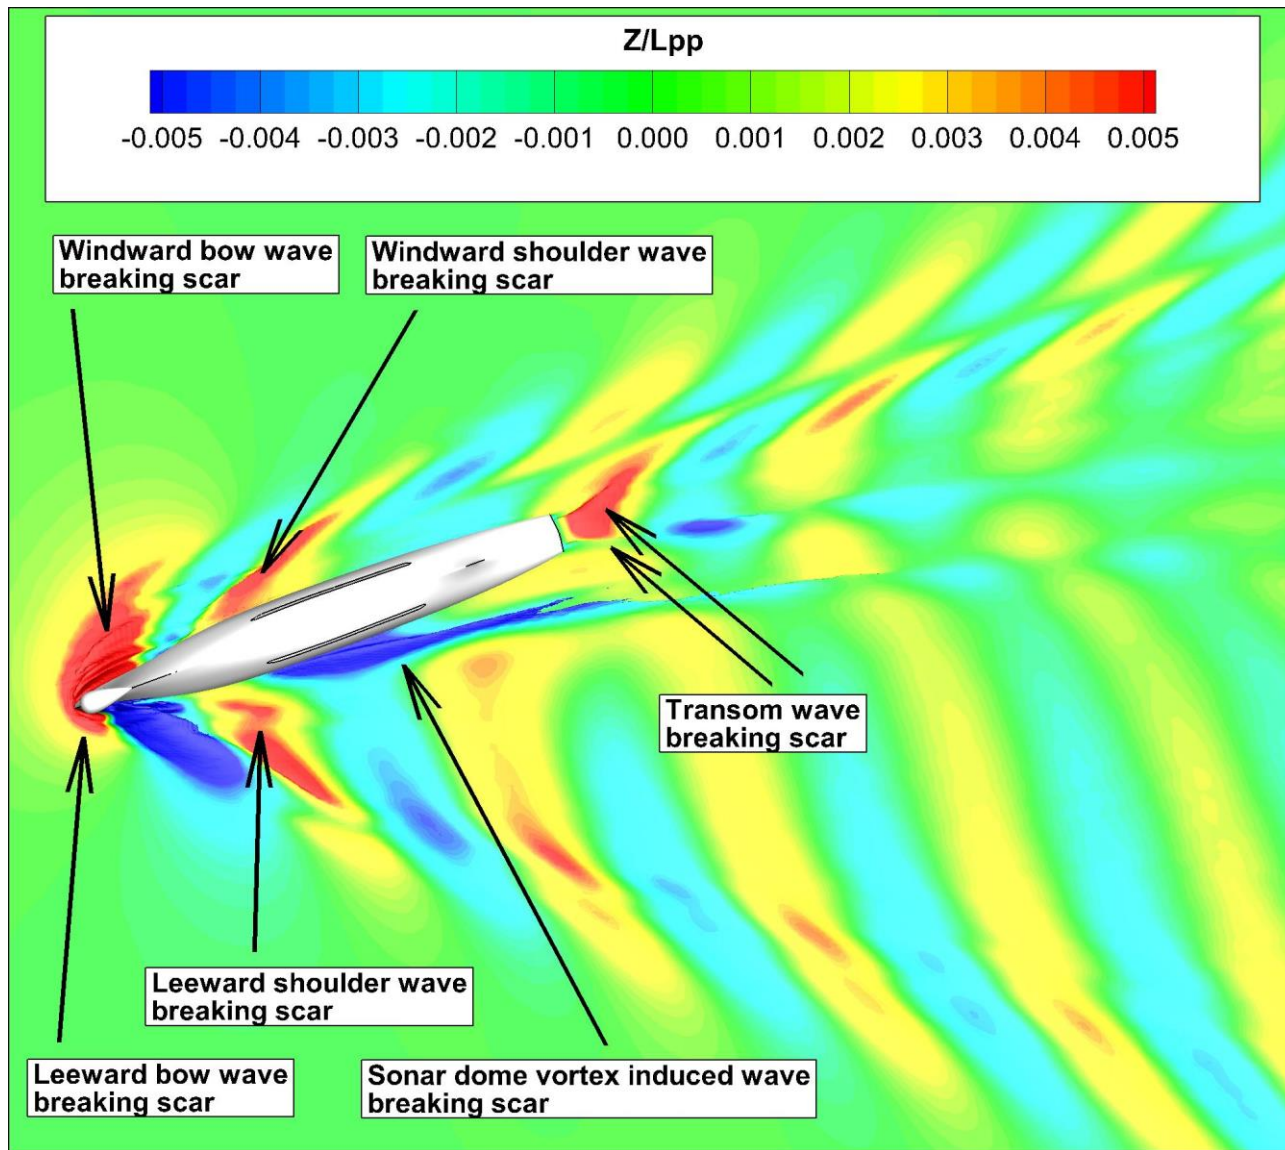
Z/Lpp

-0.005 -0.004 -0.003 -0.002 -0.001 0.000 0.001 0.002 0.003 0.004 0.005

Windward bow wave breaking scar

Windward shoulder wave breaking scar

Transom wave breaking scar

Leeward shoulder wave breaking scar

Leeward bow wave breaking scar

Sonar dome vortex induced wave breaking scar